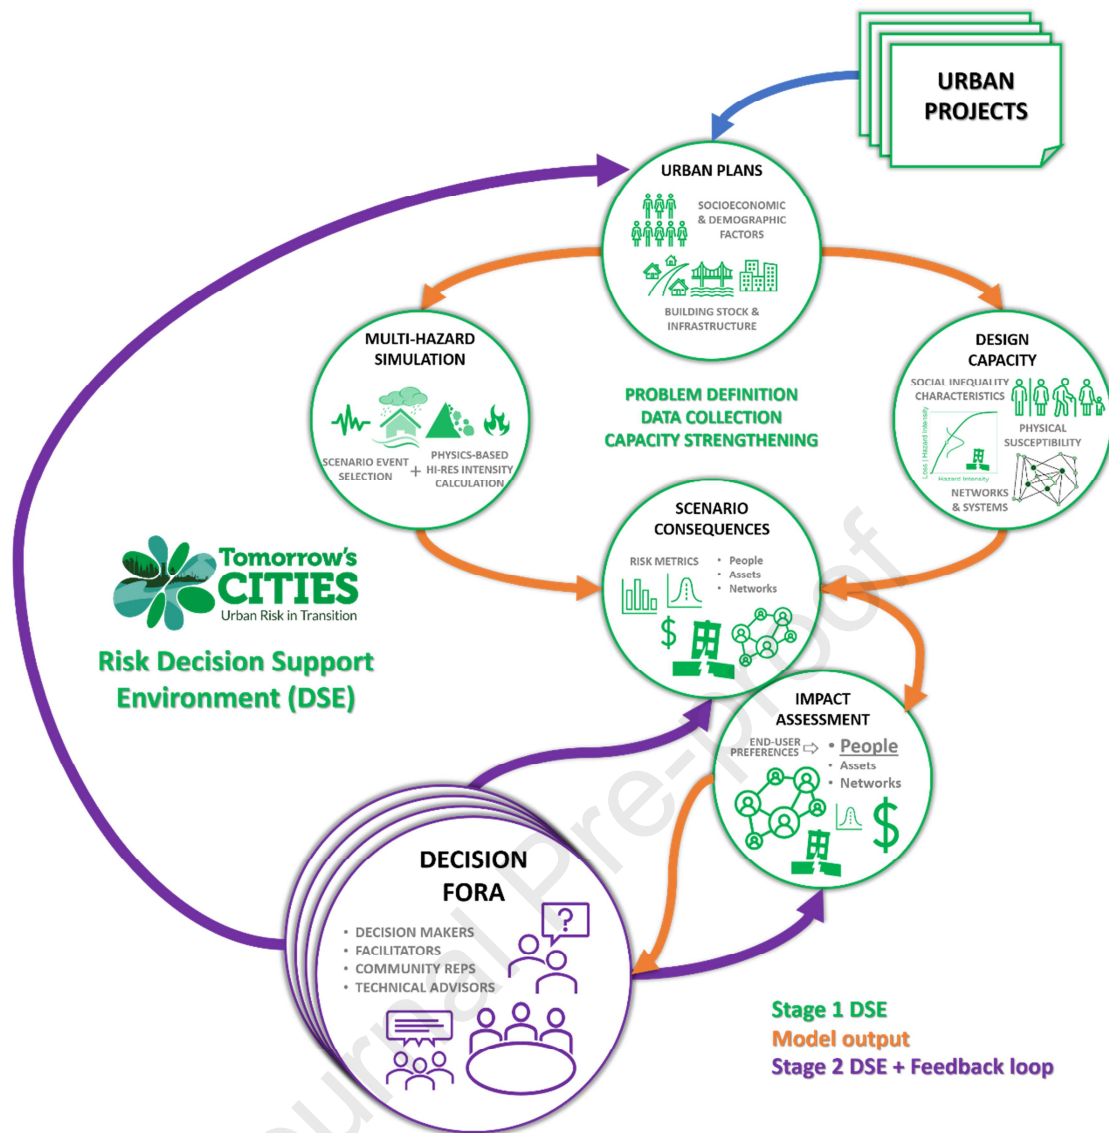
URBAN PROJECTS

URBAN PLANS

SOCIOECONOMIC & DEMOGRAPHIC FACTORS

BUILDING STOCK & INFRASTRUCTURE

MULTI-HAZARD SIMULATION

SCENARIO EVENT SELECTION

+

PHYSICS-BASED HI-RES INTENSITY CALCULATION

PROBLEM DEFINITION
DATA COLLECTION
CAPACITY STRENGTHENING

DESIGN CAPACITY

SOCIAL INEQUALITY CHARACTERISTICS

PHYSICAL SUSCEPTIBILITY

Loss | Hazard Intensity

Hazard Intensity

NETWORKS & SYSTEMS

SCENARIO CONSEQUENCES

RISK METRICS

• People
• Assets
• Networks

$

Tomorrow's CITIES
Urban Risk in Transition

Risk Decision Support Environment (DSE)

IMPACT ASSESSMENT

END-USER PREFERENCES

• People
• Assets
• Networks

$

DECISION FORA

• DECISION MAKERS
• FACILITATORS
• COMMUNITY REPS
• TECHNICAL ADVISORS

?

Stage 1 DSE
Model output
Stage 2 DSE + Feedback loop

Journal Pre-proof